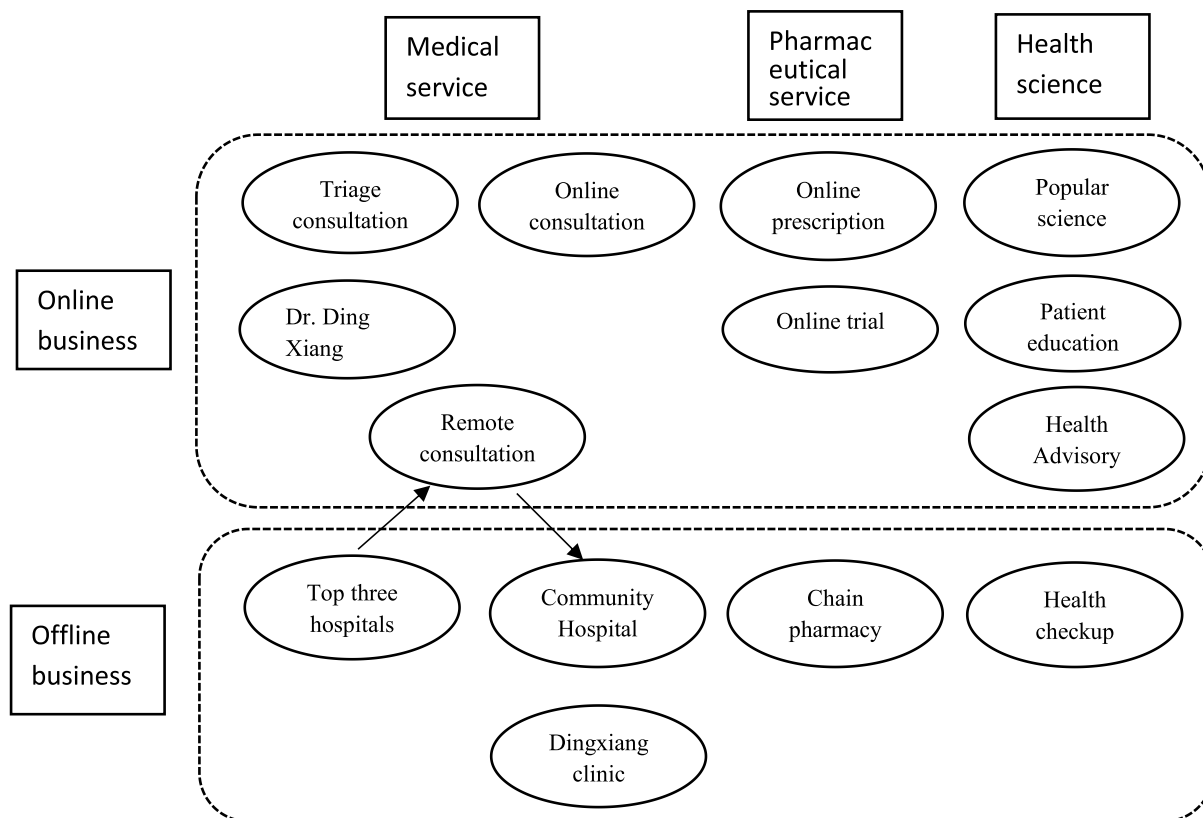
Medical service

Pharmac eutical service

Health science

Online business

Triage consultation

Online consultation

Online prescription

Popular science

Dr. Ding Xiang

Online trial

Patient education

Remote consultation

Health Advisory

Offline business

Top three hospitals

Community Hospital

Chain pharmacy

Health checkup

Dingxiang clinic